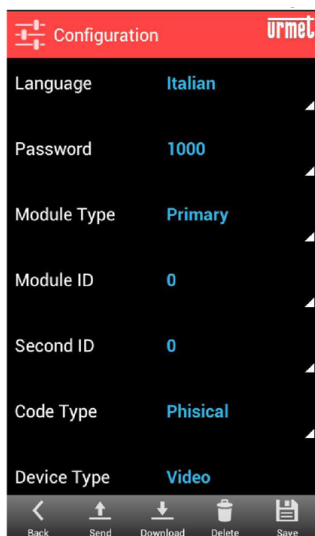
Configuration
URMET

| | |
|---|---|
| Language | Italian |
| Password | 1000 |
| Module Type | Primary |
| Module ID | 0 |
| Second ID | 0 |
| Code Type | Phisical |
| Device Type | Video |

Back Send Download Delete Save